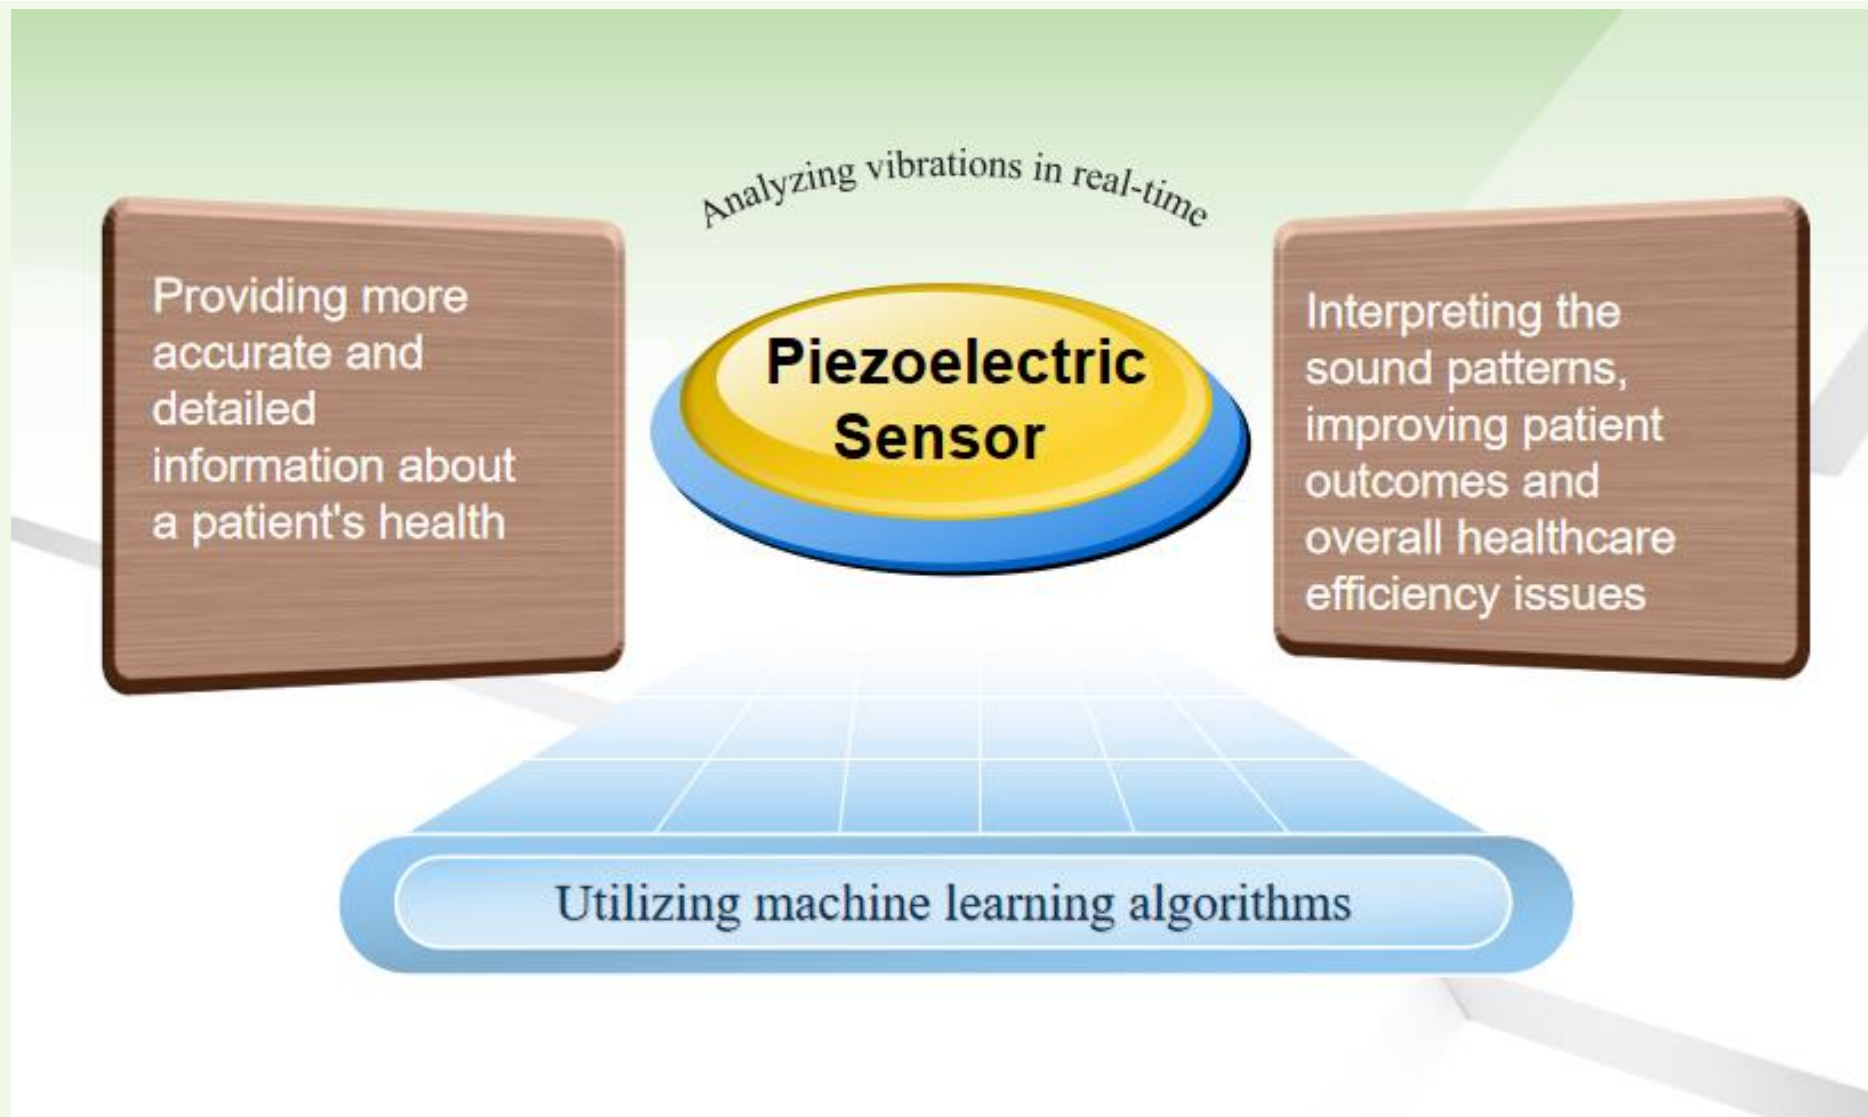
Analyzing vibrations in real-time

Providing more accurate and detailed information about a patient's health

Piezoelectric Sensor

Interpreting the sound patterns, improving patient outcomes and overall healthcare efficiency issues

Utilizing machine learning algorithms